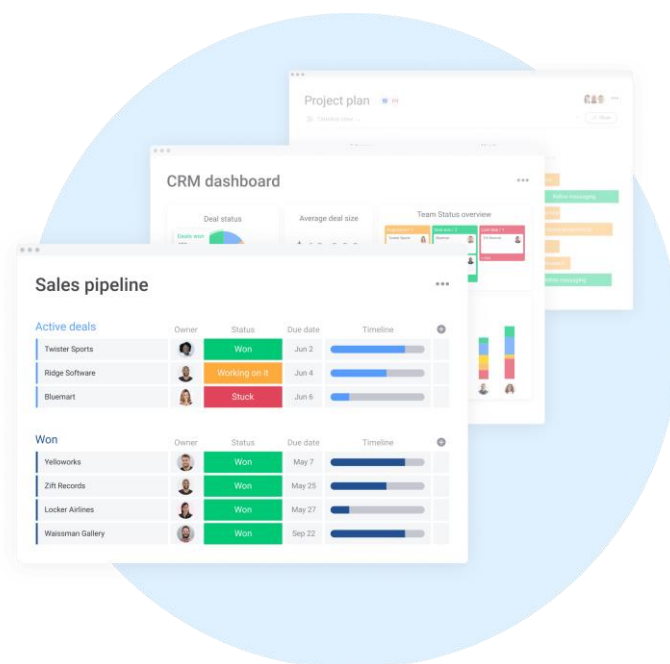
Project plan

CRM dashboard

Deal status

Deals won

Average deal size

Team Status overview

Refine messaging

Refine messaging

Sales pipeline

Active deals

| | Owner | Status | Due date | Timeline |
|---|---|---|---|---|
| Twister Sports | | Won | Jun 2 | |
| Ridge Software | | Working on it | Jun 4 | |
| Bluemart | | Stuck | Jun 6 | |

Won

| | Owner | Status | Due date | Timeline |
|---|---|---|---|---|
| Yelloworks | | Won | May 7 | |
| Zift Records | | Won | May 25 | |
| Locker Airlines | | Won | May 19 | |
| Waissman Gallery | | Won | Sep 22 | |